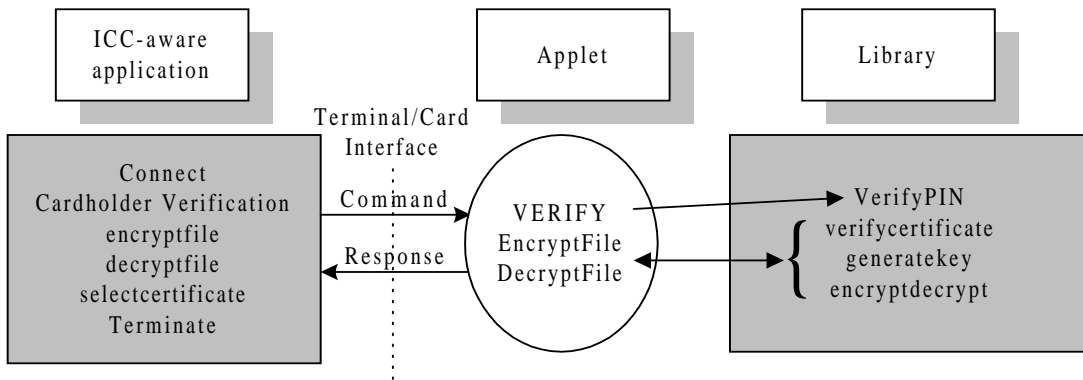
ICC-aware application

Applet

Library

Terminal/Card Interface

Connect
Cardholder Verification
encryptfile
decryptfile
selectcertificate
Terminate

Command

Response

VERIFY
EncryptFile
DecryptFile

VerifyPIN
verifycertificate
generatekey
encryptdecrypt